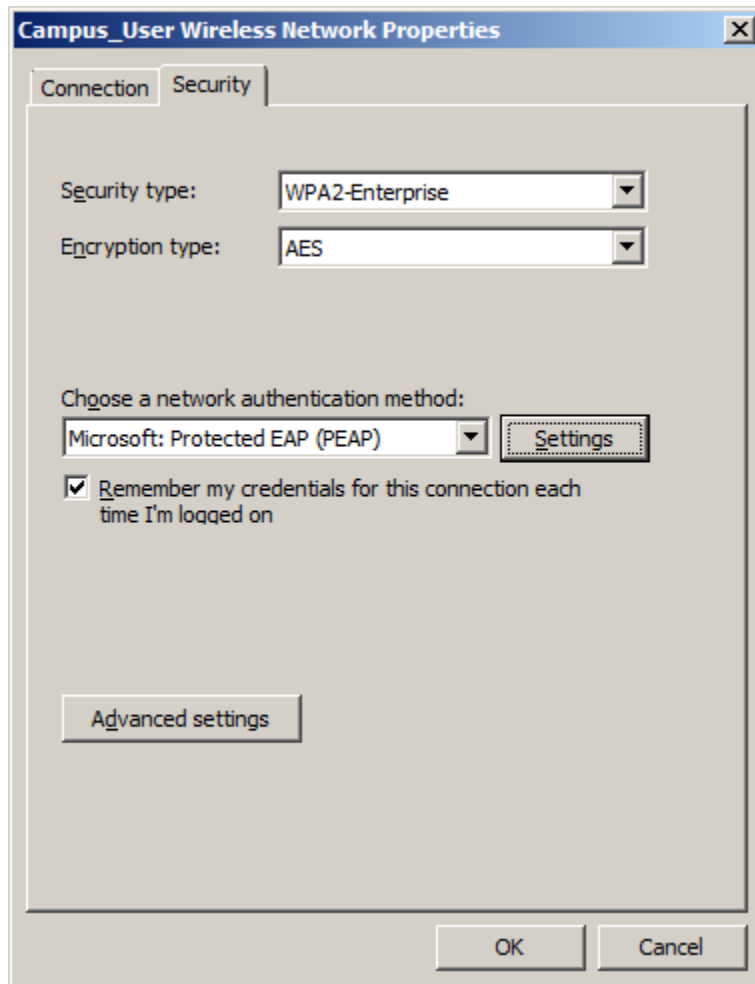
Campus_User Wireless Network Properties

Connection Security

Security type: WPA2-Enterprise

Encryption type: AES

Choose a network authentication method:

Microsoft: Protected EAP (PEAP) Settings

Remember my credentials for this connection each time I'm logged on

Advanced settings

OK Cancel